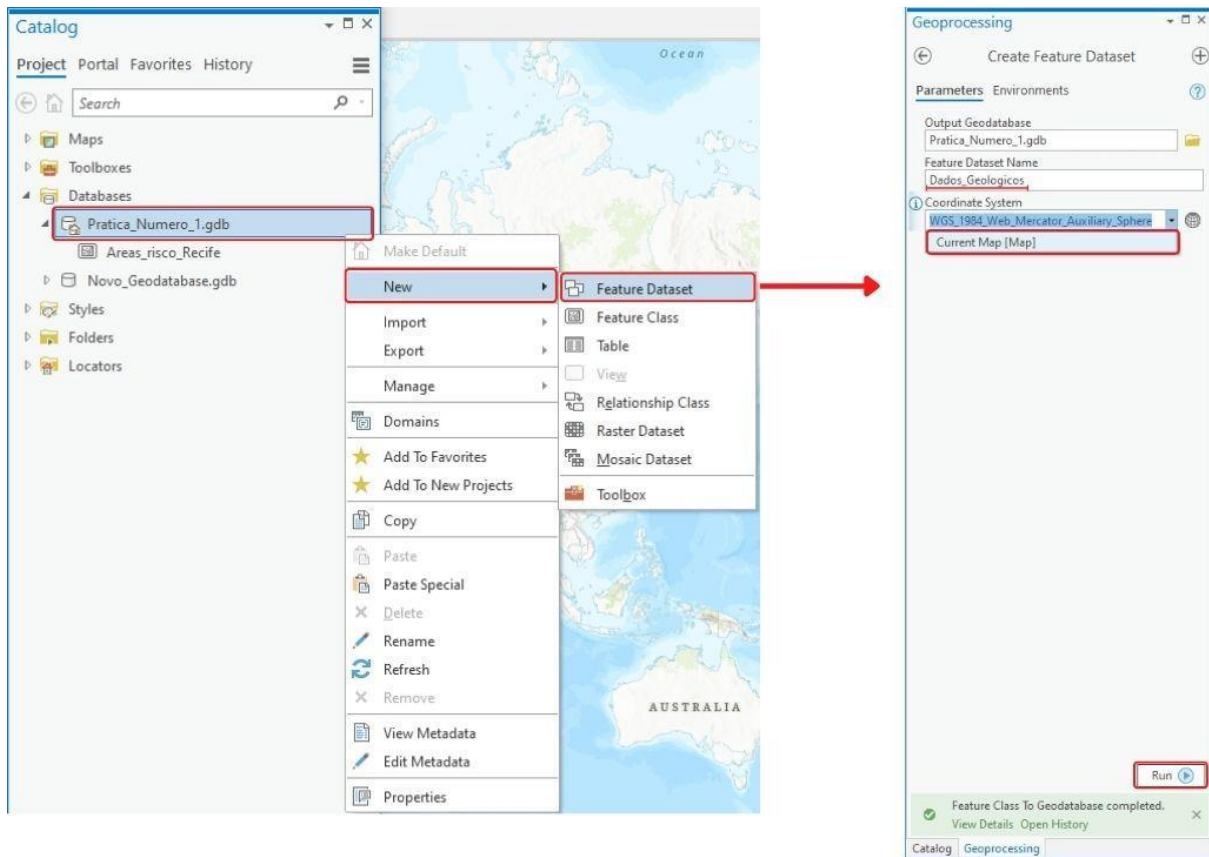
Catalog

Project Portal Favorites History

Search

Maps
Toolboxes
Databases
Pratica_Numero_1.gdb
Areas_risco_Recife
Novo_Geodatabase.gdb
Styles
Folders
Locators

Ocean

Make Default
New
Import
Export
Manage
Domains
Add To Favorites
Add To New Projects
Copy
Paste
Paste Special
Delete
Rename
Refresh
Remove
View Metadata
Edit Metadata
Properties

Feature Dataset
Feature Class
Table
View
Relationship Class
Raster Dataset
Mosaic Dataset
Toolbox

AUSTRALIA

Geoprocessing

Create Feature Dataset

Parameters Environments

Output Geodatabase
Pratica_Numero_1.gdb
Feature Dataset Name
Dados_Geologicos
Coordinate System
WGS_1984_Web_Mercator_Auxiliary_Sphere
Current Map [Map]

Run

Feature Class To Geodatabase completed.
View Details Open History

Catalog Geoprocessing